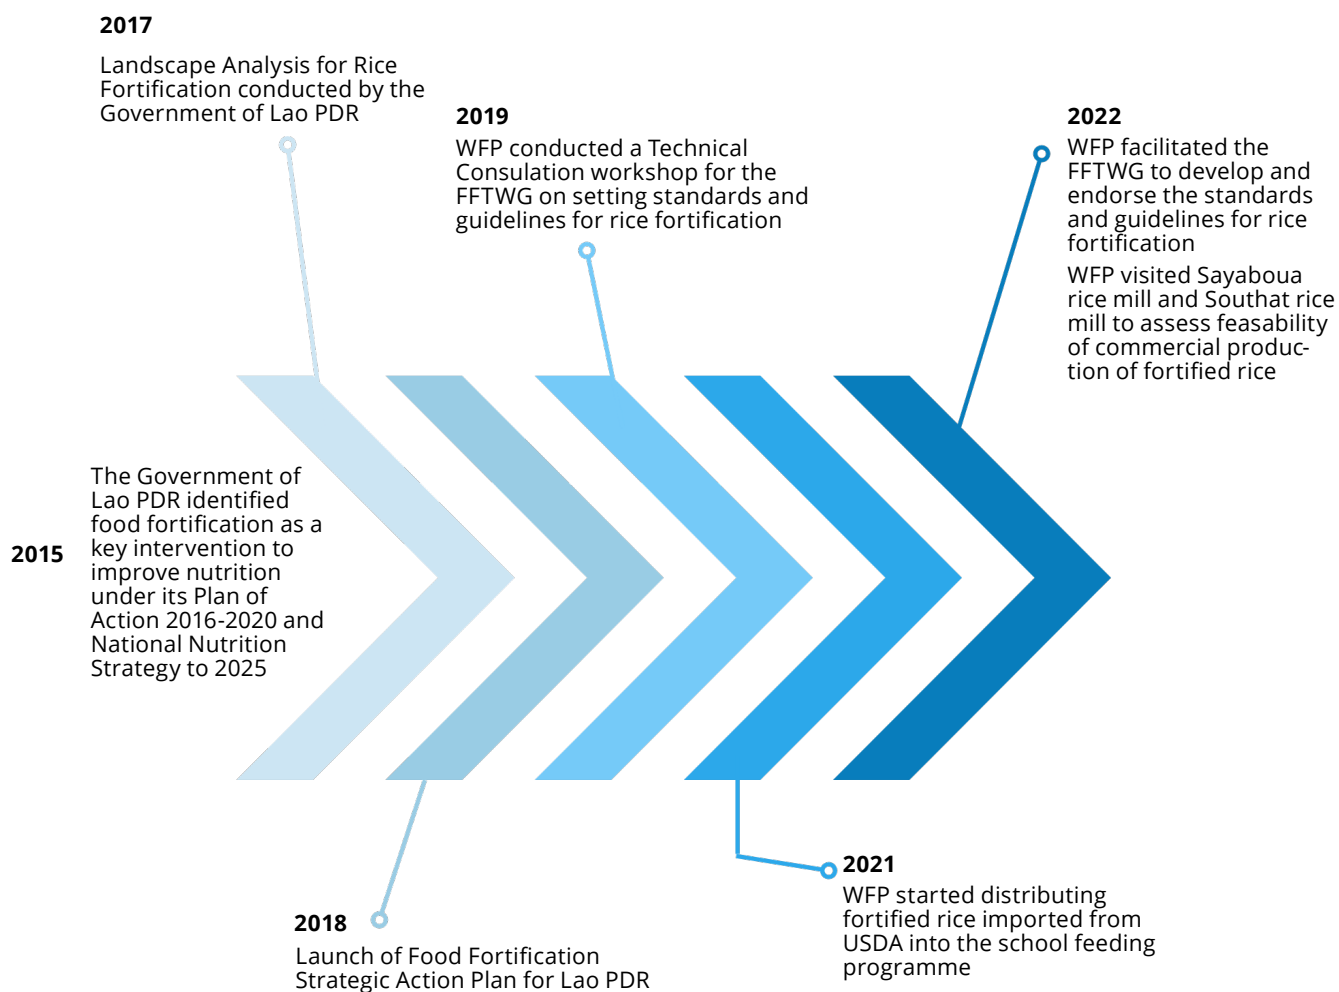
2017

Landscape Analysis for Rice Fortification conducted by the Government of Lao PDR

2019

WFP conducted a Technical Consulation workshop for the FFTWG on setting standards and guidelines for rice fortification

2022

WFP facilitated the FFTWG to develop and endorse the standards and guidelines for rice fortification

WFP visited Sayaboua rice mill and Southat rice mill to assess feasability of commercial production of fortified rice

2015

The Government of Lao PDR identified food fortification as a key intervention to improve nutrition under its Plan of Action 2016-2020 and National Nutrition Strategy to 2025

2018

Launch of Food Fortification Strategic Action Plan for Lao PDR

2021

WFP started distributing fortified rice imported from USDA into the school feeding programme